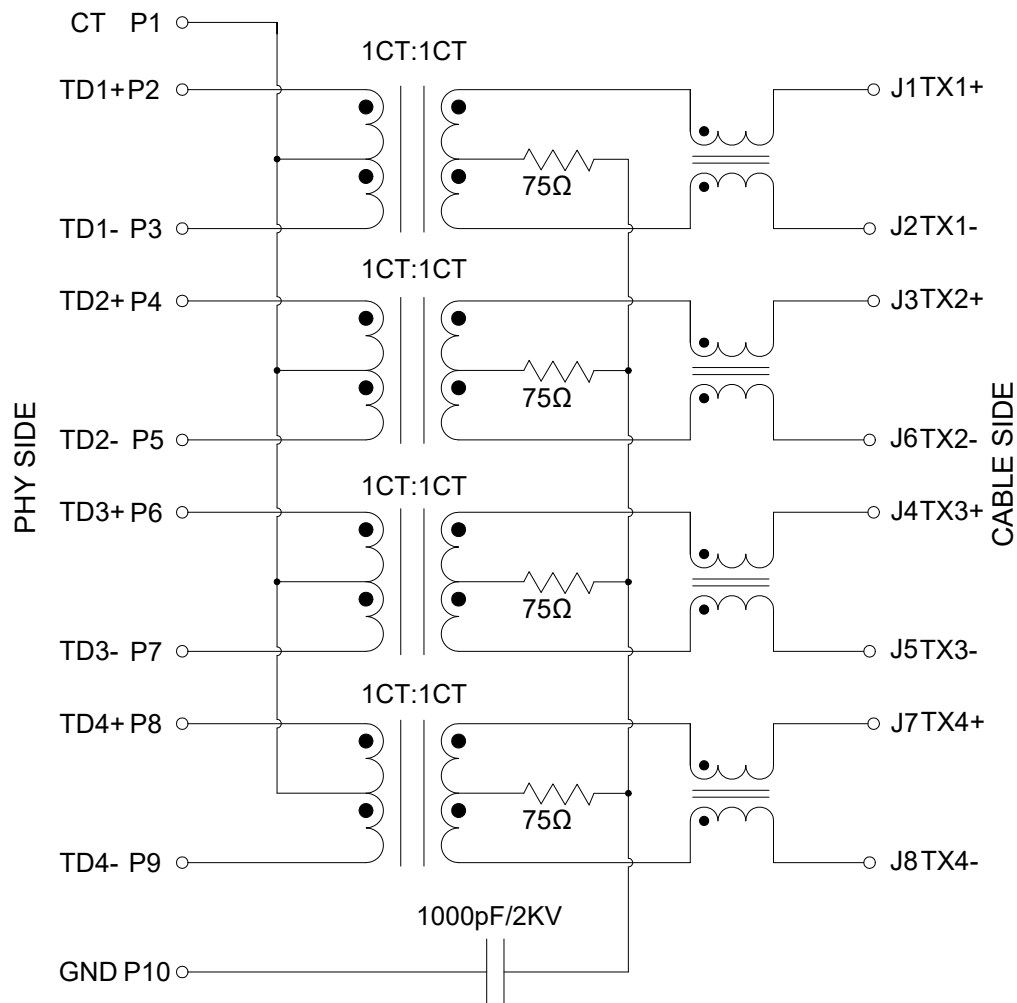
CT P1
1CT:1CT
TD1+ P2
J1TX1+
75Ω
TD1- P3
J2TX1-
1CT:1CT
TD2+ P4
J3TX2+
75Ω
PHY SIDE
CABLE SIDE
TD2- P5
J6TX2-
1CT:1CT
TD3+ P6
J4TX3+
75Ω
TD3- P7
J5TX3-
1CT:1CT
TD4+ P8
J7TX4+
75Ω
TD4- P9
J8TX4-
1000pF/2KV
GND P10